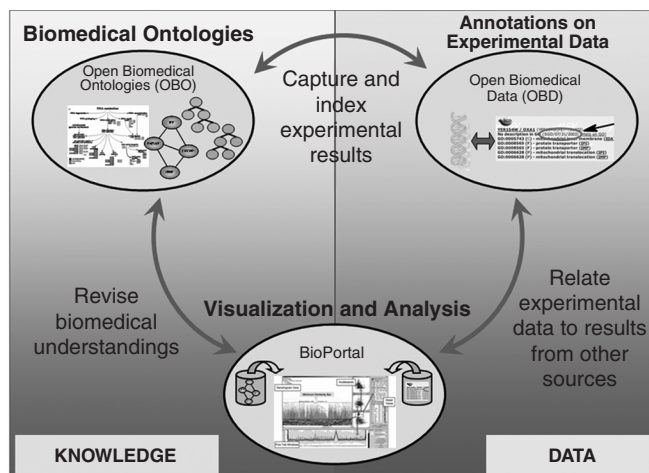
Biomedical Ontologies

Annotations on Experimental Data

Open Biomedical Ontologies (OBO)

Capture and index experimental results

Open Biomedical Data (OBD)

YER148W / GAA1 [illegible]
No description in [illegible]
GO:0005743 (C) - mitochondrial inner membrane (IDA)
GO:0008565 (F) - protein transporter (IDA)
GO:0008565 (F) - protein transporter (IMP)
GO:0006626 (P) - mitochondrial translocation (IDA)
GO:0006626 (P) - mitochondrial translocation (IMP)

Revise biomedical understandings

Visualization and Analysis

Relate experimental data to results from other sources

BioPortal

KNOWLEDGE

DATA